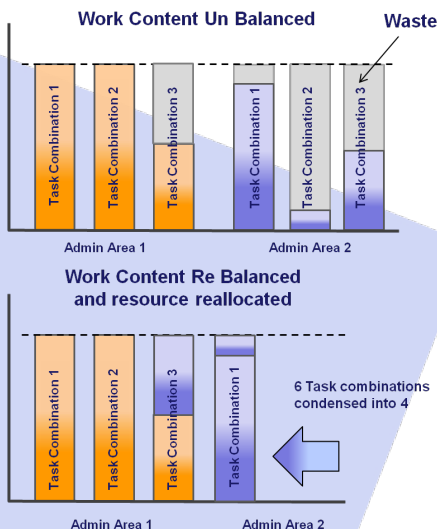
Work Content Un Balanced

Waste

Task Combination 1

Task Combination 2

Task Combination 3

Task Combination 1

Task Combination 2

Task Combination 3

Admin Area 1

Admin Area 2

Work Content Re Balanced and resource reallocated

Task Combination 1

Task Combination 2

Task Combination 3

Task Combination 1

6 Task combinations condensed into 4

Admin Area 1

Admin Area 2